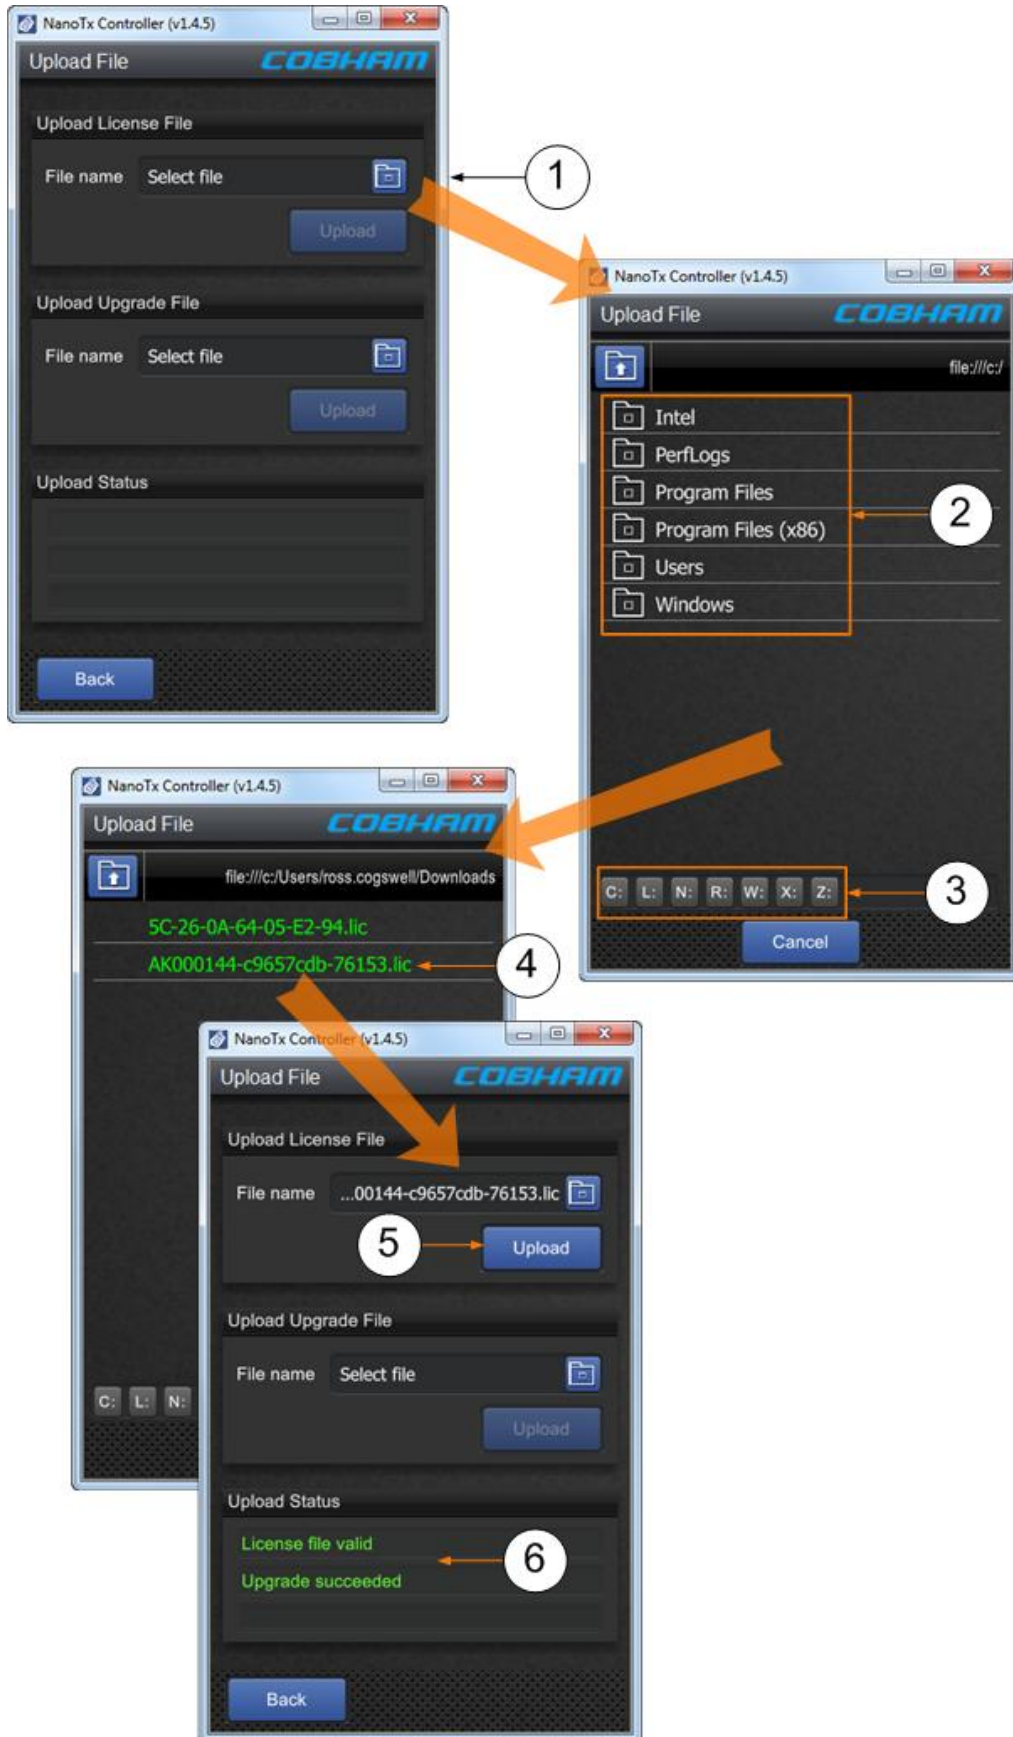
NanoTx Controller (v1.4.5)

Upload File COBHAM

Upload License File

File name Select file

Upload

Upload Upgrade File

File name Select file

Upload

Upload Status

Back

1

NanoTx Controller (v1.4.5)

Upload File COBHAM

file:///c:/

Intel
PerfLogs
Program Files
Program Files (x86)
Users
Windows

2

C: L: N: R: W: X: Z:

3

Cancel

NanoTx Controller (v1.4.5)

Upload File COBHAM

file:///c:/Users/ross.cogswell/Downloads

5C-26-0A-64-05-E2-94.lic
AK000144-c9657cdb-76153.lic

4

C: L: N:

NanoTx Controller (v1.4.5)

Upload File COBHAM

Upload License File

File name ...00144-c9657cdb-76153.lic

5

Upload

Upload Upgrade File

File name Select file

Upload

Upload Status

License file valid
Upgrade succeeded

6

Back